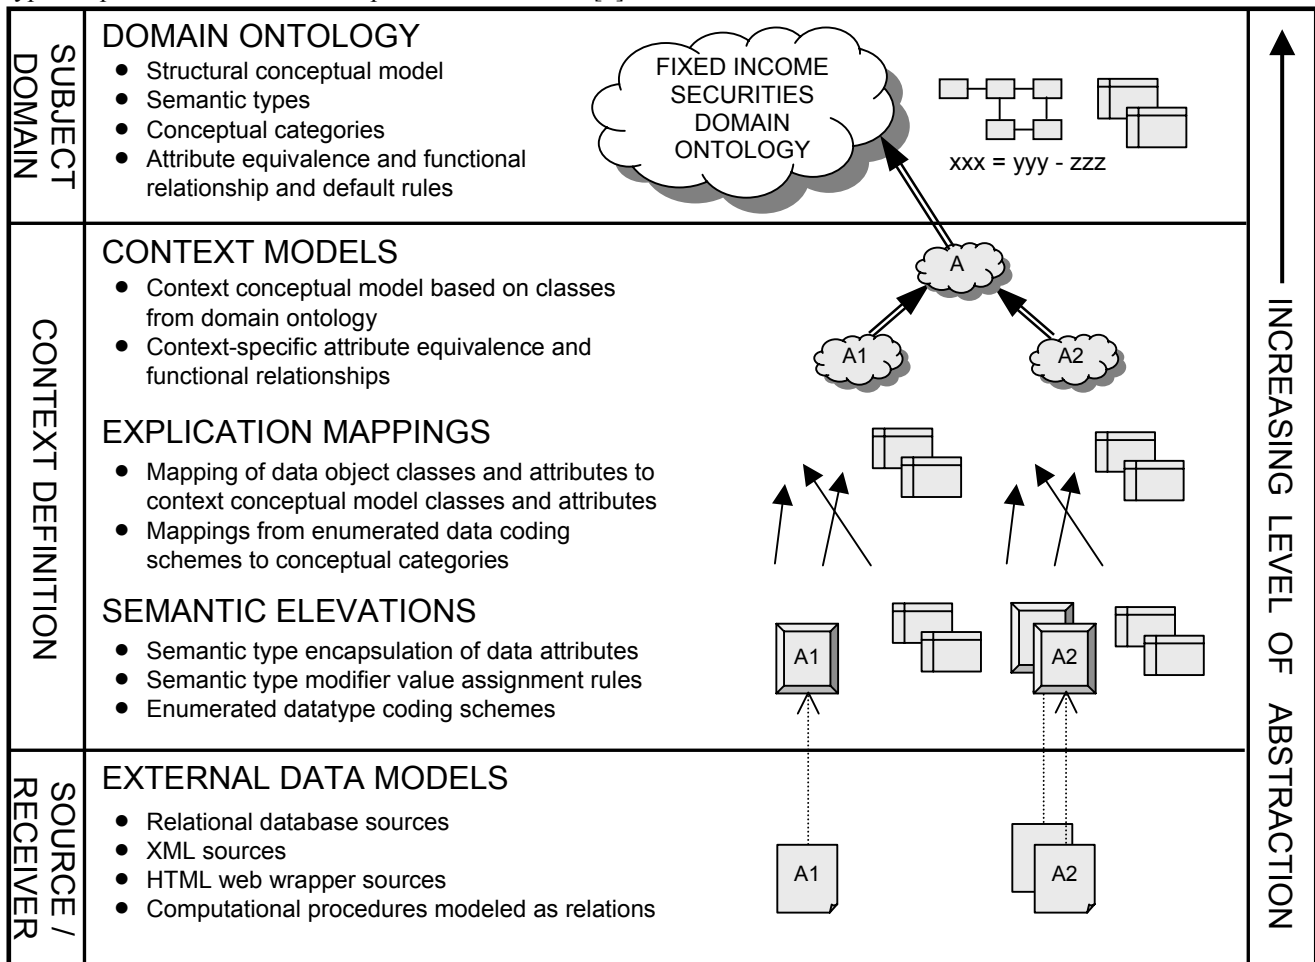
SUBJECT DOMAIN

DOMAIN ONTOLOGY
- Structural conceptual model
- Semantic types
- Conceptual categories
- Attribute equivalence and functional relationship and default rules

FIXED INCOME SECURITIES DOMAIN ONTOLOGY

xxx = yyy - zzz

CONTEXT DEFINITION

CONTEXT MODELS
- Context conceptual model based on classes from domain ontology
- Context-specific attribute equivalence and functional relationships

A

A1

A2

EXPLICATION MAPPINGS
- Mapping of data object classes and attributes to context conceptual model classes and attributes
- Mappings from enumerated data coding schemes to conceptual categories

SEMANTIC ELEVATIONS
- Semantic type encapsulation of data attributes
- Semantic type modifier value assignment rules
- Enumerated datatype coding schemes

A1

A2

SOURCE / RECEIVER

EXTERNAL DATA MODELS
- Relational database sources
- XML sources
- HTML web wrapper sources
- Computational procedures modeled as relations

A1

A2

INCREASING LEVEL OF ABSTRACTION